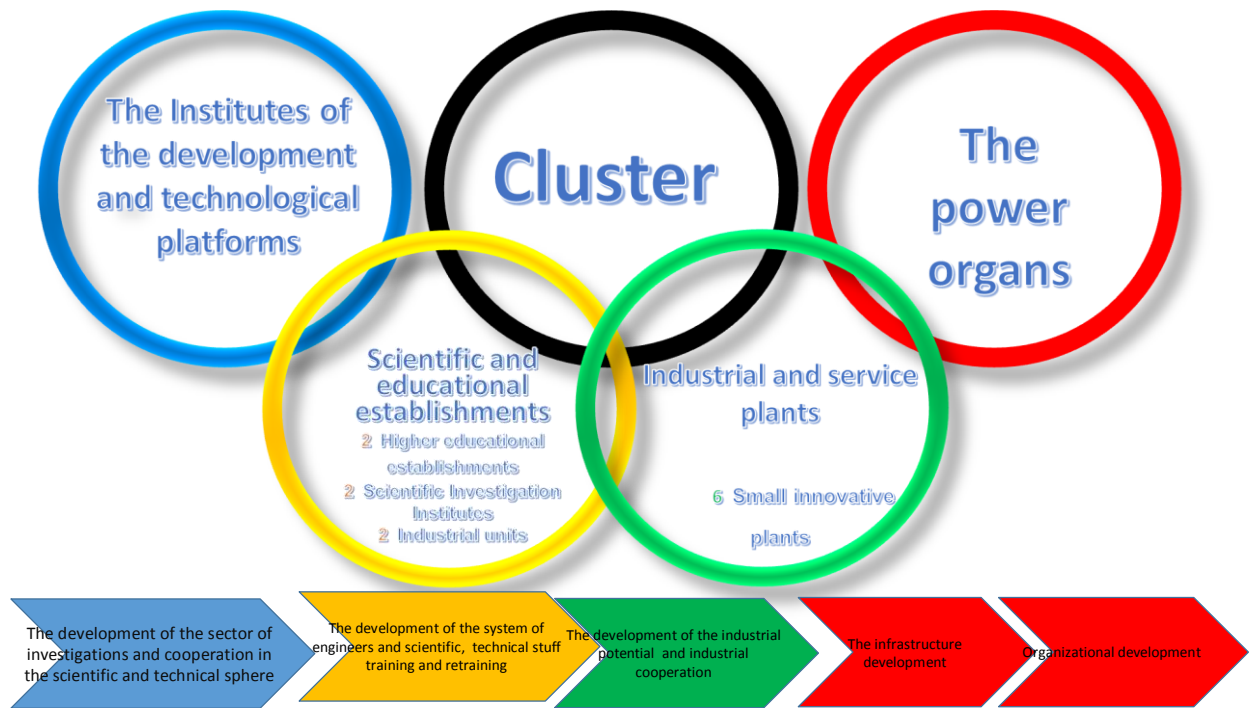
The Institutes of the development and technological platforms

Cluster

The power organs

Scientific and educational establishments
2 Higher educational establishments
2 Scientific Investigation Institutes
2 Industrial units

Industrial and service plants

6 Small innovative plants

The development of the sector of investigations and cooperation in the scientific and technical sphere

The development of the system of engineers and scientific, technical stuff training and retraining

The development of the industrial potential and industrial cooperation

The infrastructure development

Organizational development